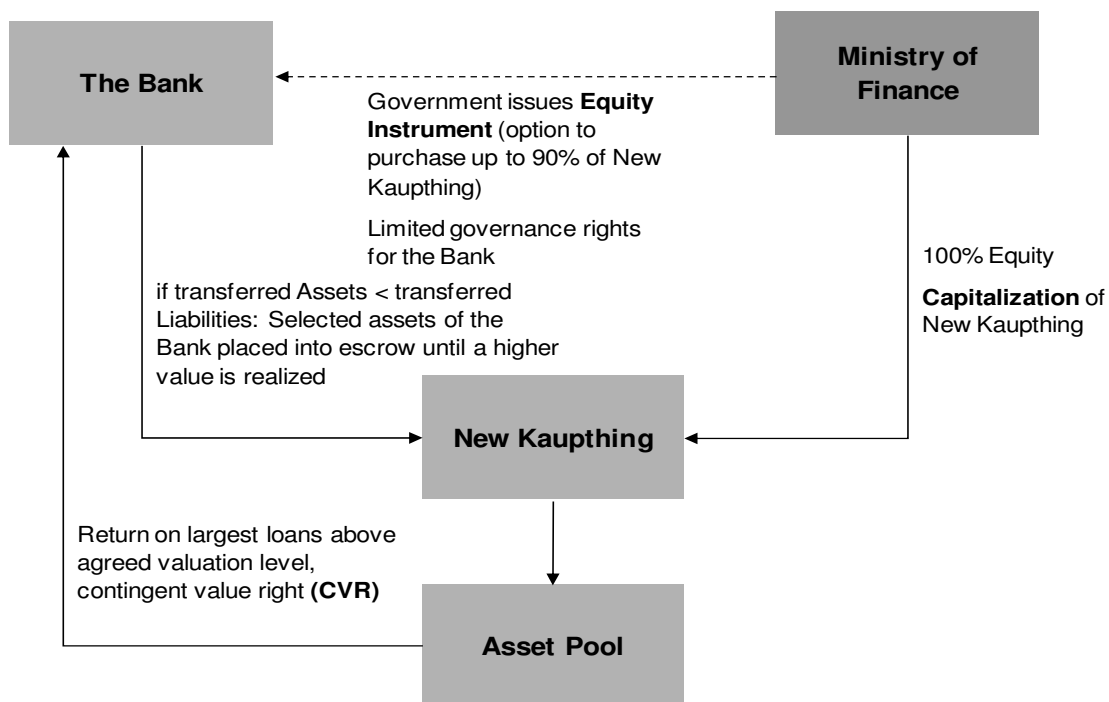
The Bank

Ministry of Finance

Government issues Equity Instrument (option to purchase up to 90% of New Kaupthing)

Limited governance rights for the Bank

100% Equity

Capitalization of New Kaupthing

if transferred Assets < transferred Liabilities: Selected assets of the Bank placed into escrow until a higher value is realized

New Kaupthing

Return on largest loans above agreed valuation level, contingent value right (CVR)

Asset Pool